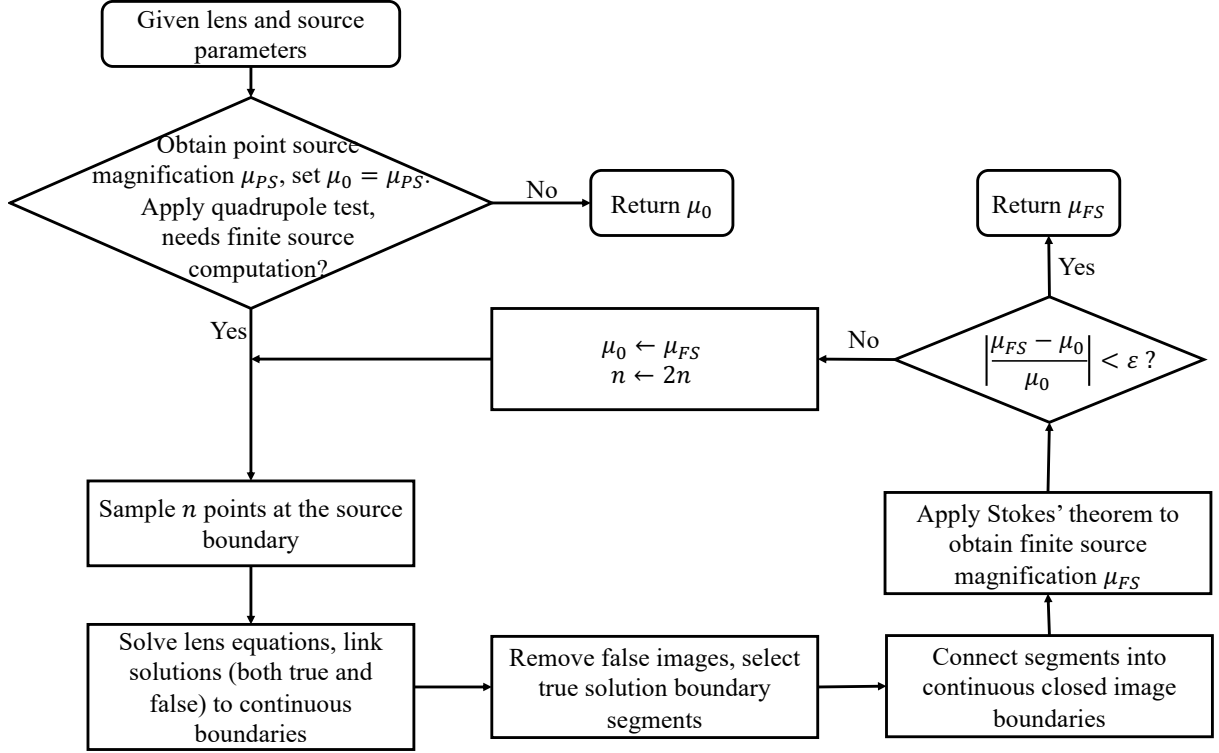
Given lens and source parameters

Obtain point source magnification $\mu_{PS}$, set $\mu_0 = \mu_{PS}$. Apply quadrupole test, needs finite source computation?

No

Return $\mu_0$

Yes

$\mu_0 \leftarrow \mu_{FS}$
$n \leftarrow 2n$

No

$\left|\frac{\mu_{FS} - \mu_0}{\mu_0}\right| < \varepsilon$ ?

Yes

Return $\mu_{FS}$

Sample $n$ points at the source boundary

Solve lens equations, link solutions (both true and false) to continuous boundaries

Remove false images, select true solution boundary segments

Connect segments into continuous closed image boundaries

Apply Stokes' theorem to obtain finite source magnification $\mu_{FS}$